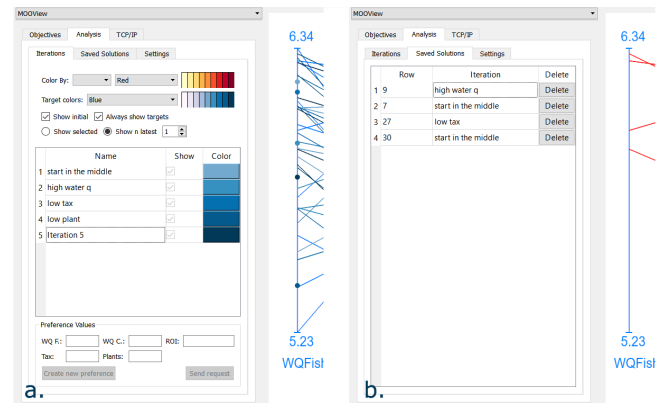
MOOView

Objectives | Analysis | TCP/IP

Iterations | Saved Solutions | Settings

Color By: | Red

Target colors: Blue

Show initial  Always show targets

Show selected  Show n latest 1

| | Name | Show | Color |
|---|---|---|---|
| 1 | start in the middle | | |
| 2 | high water q | | |
| 3 | low tax | | |
| 4 | low plant | | |
| 5 | Iteration 5 | | |

Preference Values

WQ F.: WQ C.: ROI:

Tax: Plants:

Create new preference  Send request

6.34

5.23

WQFish

a.

MOOView

Objectives | Analysis | TCP/IP

Iterations | Saved Solutions | Settings

| | Row | Iteration | Delete |
|---|---|---|---|
| 1 | 9 | high water q | Delete |
| 2 | 7 | start in the middle | Delete |
| 3 | 27 | low tax | Delete |
| 4 | 30 | start in the middle | Delete |

6.34

5.23

WQFish

b.